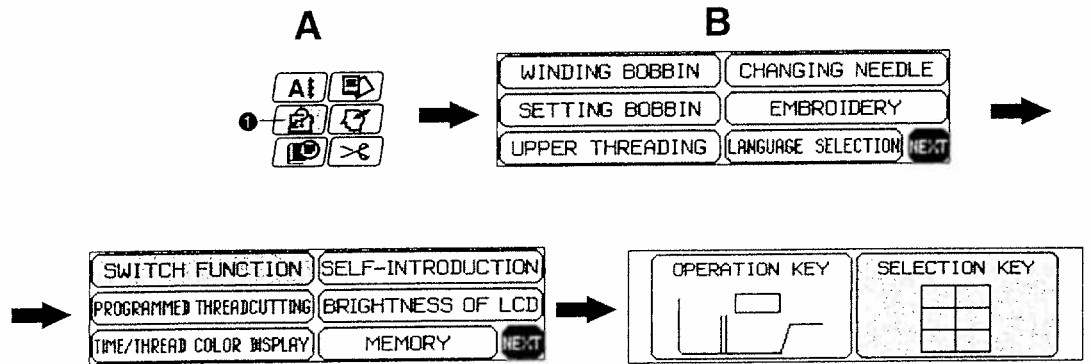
A

B

1

WINDING BOBBIN | CHANGING NEEDLE
SETTING BOBBIN | EMBROIDERY
UPPER THREADING | LANGUAGE SELECTION | NEXT

SWITCH FUNCTION | SELF-INTRODUCTION
PROGRAMMED THREADCUTTING | BRIGHTNESS OF LCD
TIME/THREAD COLOR DISPLAY | MEMORY | NEXT

OPERATION KEY | SELECTION KEY